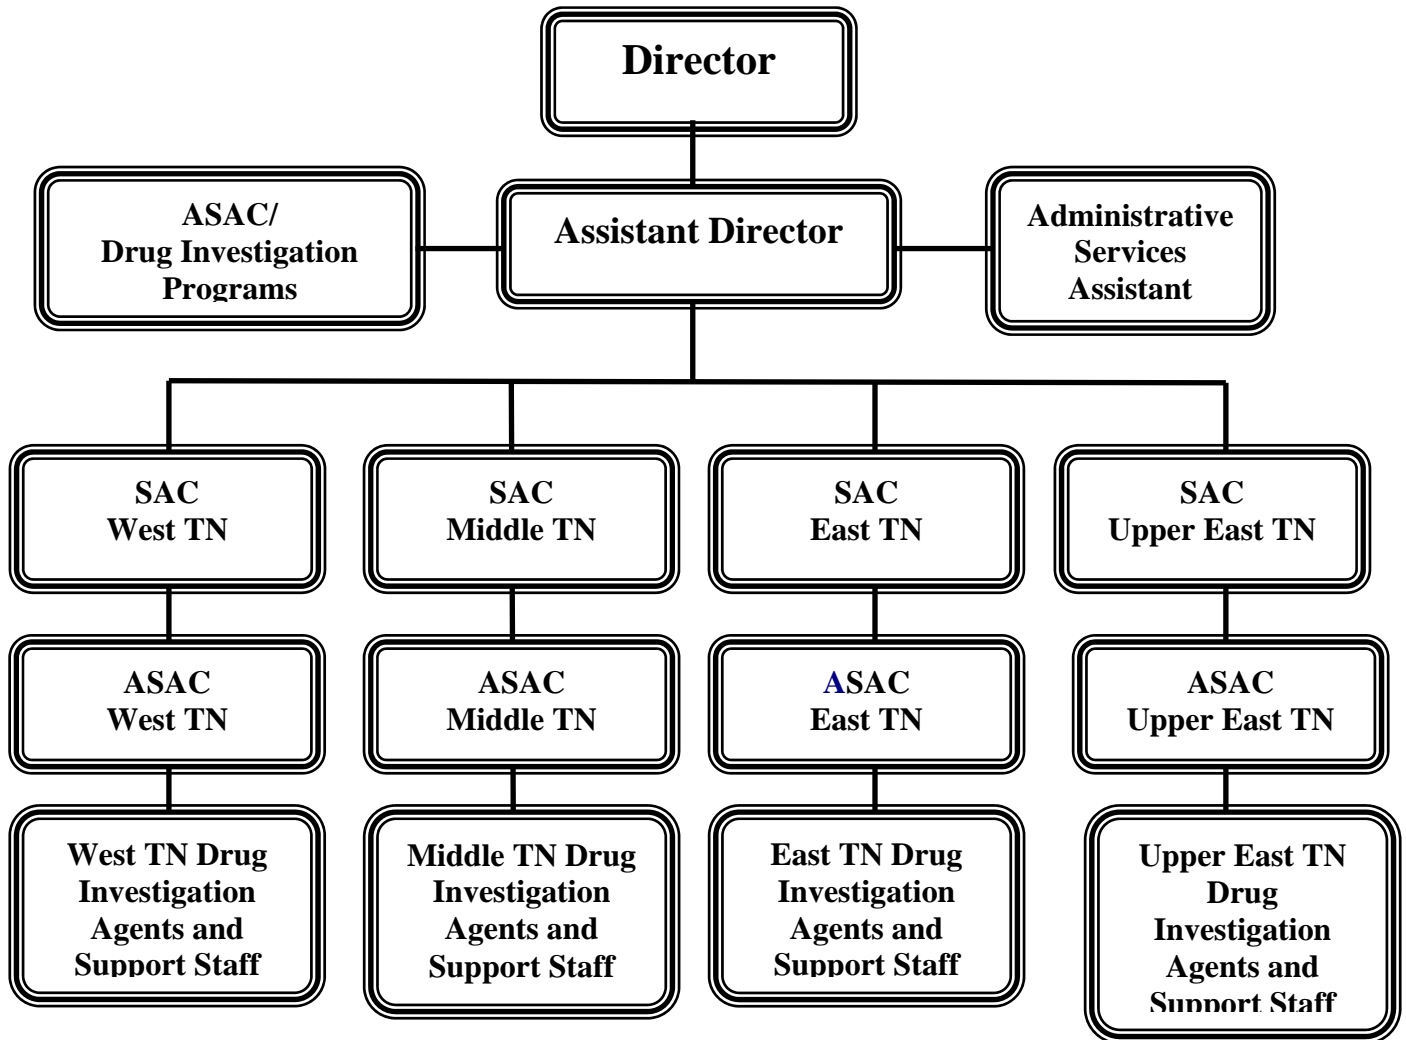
Director

ASAC/
Drug Investigation
Programs

Assistant Director

Administrative
Services
Assistant

SAC
West TN

SAC
Middle TN

SAC
East TN

SAC
Upper East TN

ASAC
West TN

ASAC
Middle TN

ASAC
East TN

ASAC
Upper East TN

West TN Drug
Investigation
Agents and
Support Staff

Middle TN Drug
Investigation
Agents and
Support Staff

East TN Drug
Investigation
Agents and
Support Staff

Upper East TN
Drug
Investigation
Agents and
Support Staff